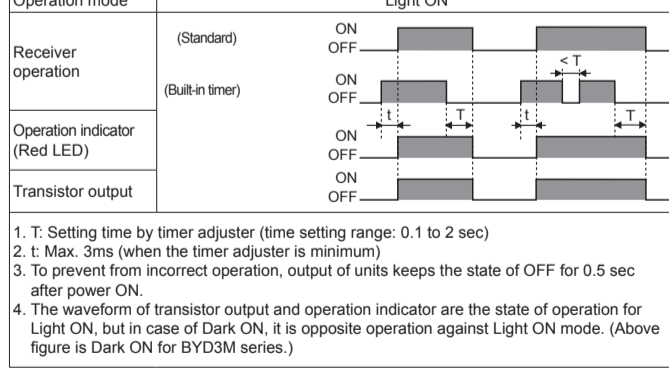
| Operation mode | | Light ON |
|---|---|---|
| Receiver operation | (Standard) | ON OFF |
| | (Built-in timer) | ON OFF < T t T t T |
| Operation indicator (Red LED) | | ON OFF |
| Transistor output | | ON OFF |

1. T: Setting time by timer adjuster (time setting range: 0.1 to 2 sec)
2. t: Max. 3ms (when the timer adjuster is minimum)
3. To prevent from incorrect operation, output of units keeps the state of OFF for 0.5 sec after power ON.
4. The waveform of transistor output and operation indicator are the state of operation for Light ON, but in case of Dark ON, it is opposite operation against Light ON mode. (Above figure is Dark ON for BYD3M series.)